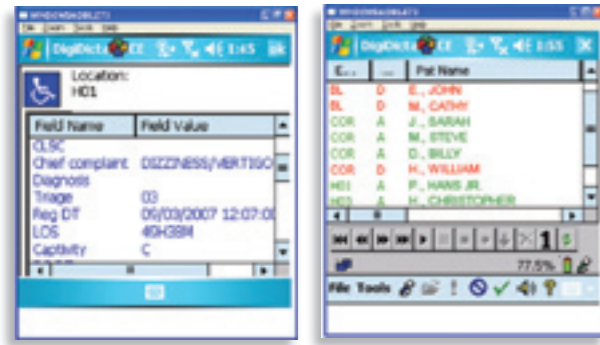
DigiDicta CE 1:45 ok

Location:
H01

| Field Name | Field Value |
|---|---|
| CLRC | |
| Chief complaint | DIZZINESS/VERTIGO |
| Diagnosis | |
| Triage | 03 |
| Reg DT | 05/03/2007 12:07:0 |
| LOS | 40H38M |
| Captivity | C |

DigiDicta CE 1:55

| C... | ... | Pat Name |
|---|---|---|
| BL | D | E., JOHN |
| BL | D | M., CATHY |
| COR | A | J., SARAH |
| COR | A | M., STEVE |
| COR | A | D., BILLY |
| COR | D | H., WILLIAM |
| H01 | A | P., HANS JR. |
| H02 | A | H., CHRISTOPHER |

1

77.5%

File Tools